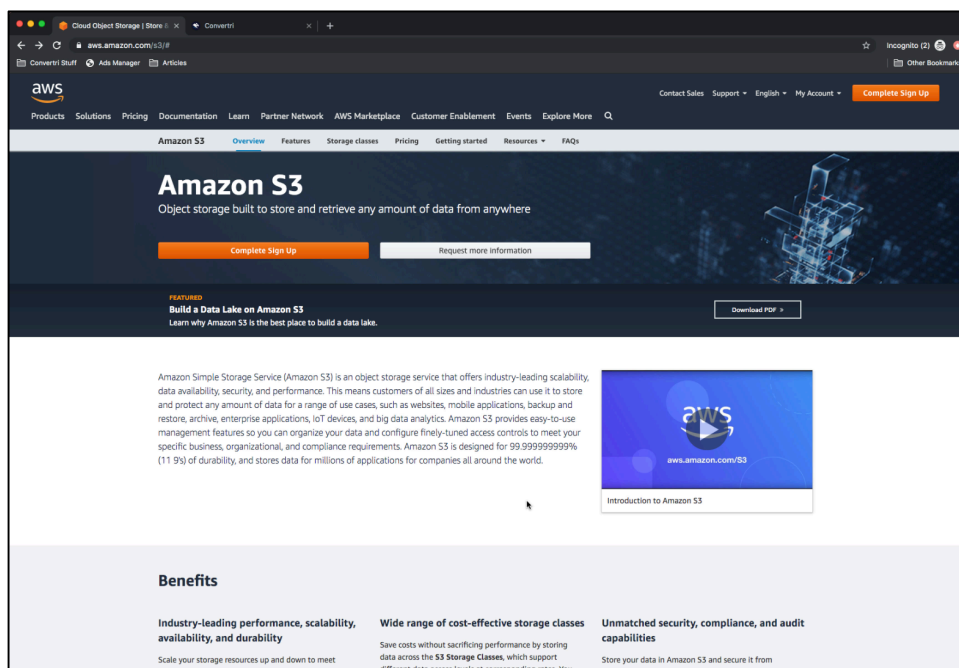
Cloud Object Storage | Store & ×
Convertri ×
+
aws.amazon.com/s3/#
Incognito (2)
Convertri Stuff Ads Manager Articles
Other Bookmarks

aws
Contact Sales Support ▾ English ▾ My Account ▾ Complete Sign Up
Products Solutions Pricing Documentation Learn Partner Network AWS Marketplace Customer Enablement Events Explore More

Amazon S3 Overview Features Storage classes Pricing Getting started Resources ▾ FAQs

# Amazon S3
Object storage built to store and retrieve any amount of data from anywhere

Complete Sign Up
Request more information

FEATURED
Build a Data Lake on Amazon S3
Learn why Amazon S3 is the best place to build a data lake.
Download PDF »

Amazon Simple Storage Service (Amazon S3) is an object storage service that offers industry-leading scalability, data availability, security, and performance. This means customers of all sizes and industries can use it to store and protect any amount of data for a range of use cases, such as websites, mobile applications, backup and restore, archive, enterprise applications, IoT devices, and big data analytics. Amazon S3 provides easy-to-use management features so you can organize your data and configure finely-tuned access controls to meet your specific business, organizational, and compliance requirements. Amazon S3 is designed for 99.999999999% (11 9's) of durability, and stores data for millions of applications for companies all around the world.

aws
aws.amazon.com/S3
Introduction to Amazon S3

Benefits

Industry-leading performance, scalability, availability, and durability
Scale your storage resources up and down to meet

Wide range of cost-effective storage classes
Save costs without sacrificing performance by storing data across the S3 Storage Classes, which support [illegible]

Unmatched security, compliance, and audit capabilities
Store your data in Amazon S3 and secure it from